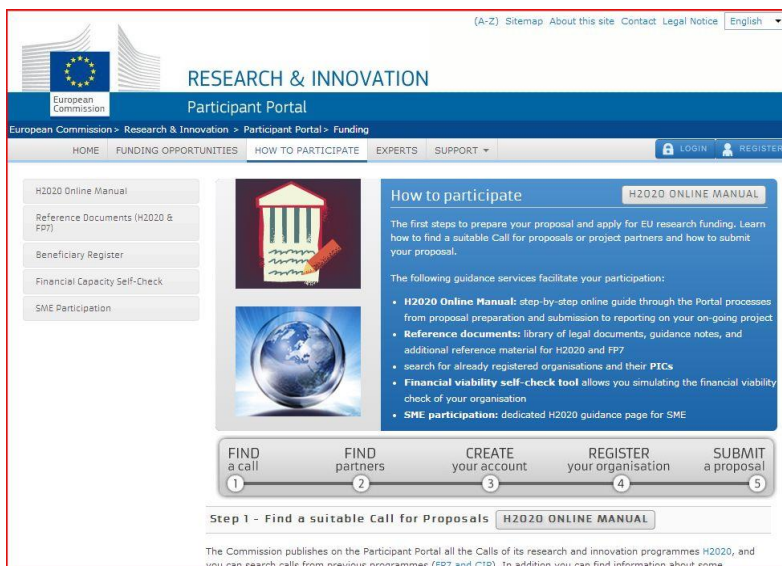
(A-Z) Sitemap About this site Contact Legal Notice English

European Commission

RESEARCH & INNOVATION

Participant Portal

European Commission > Research & Innovation > Participant Portal > Funding

HOME FUNDING OPPORTUNITIES HOW TO PARTICIPATE EXPERTS SUPPORT

LOGIN REGISTER

H2020 Online Manual

Reference Documents (H2020 & FP7)

Beneficiary Register

Financial Capacity Self-Check

SME Participation

How to participate

H2020 ONLINE MANUAL

The first steps to prepare your proposal and apply for EU research funding. Learn how to find a suitable Call for proposals or project partners and how to submit your proposal.

The following guidance services facilitate your participation:

- **H2020 Online Manual:** step-by-step online guide through the Portal processes from proposal preparation and submission to reporting on your on-going project
- **Reference documents:** library of legal documents, guidance notes, and additional reference material for H2020 and FP7
- search for already registered organisations and their **PICs**
- **Financial viability self-check tool** allows you simulating the financial viability check of your organisation
- **SME participation:** dedicated H2020 guidance page for SME

FIND a call 1 FIND partners 2 CREATE your account 3 REGISTER your organisation 4 SUBMIT a proposal 5

Step 1 - Find a suitable Call for Proposals H2020 ONLINE MANUAL

The Commission publishes on the Participant Portal all the Calls of its research and innovation programmes H2020, and you can search calls from previous programmes (FP7 and CIP). In addition you can find information about some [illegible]